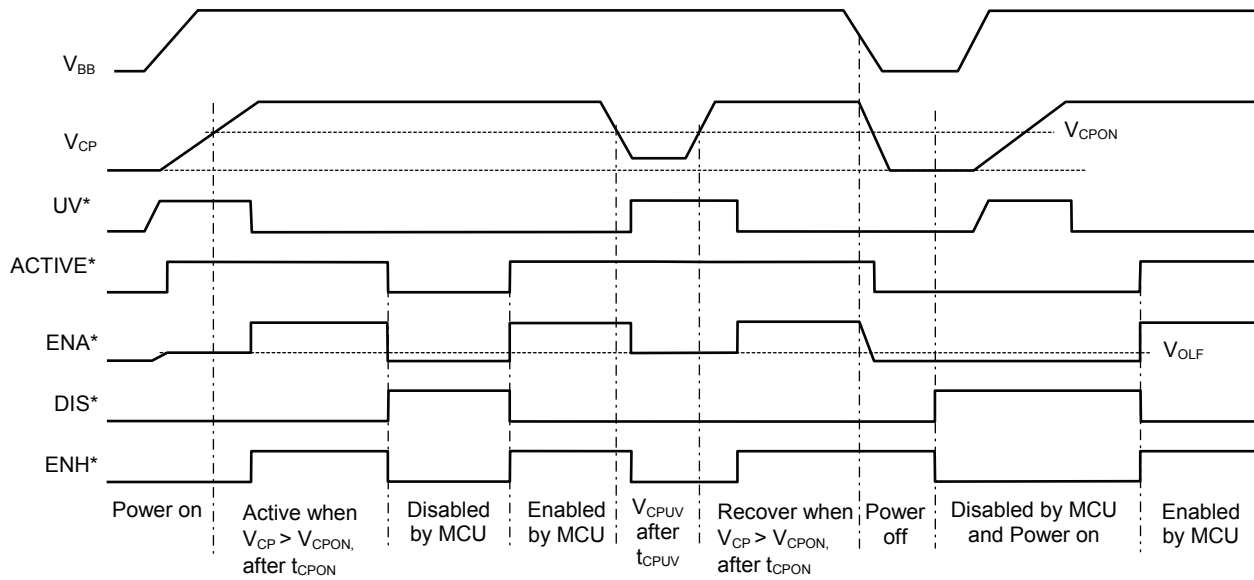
$V_{BB}$

$V_{CP}$

$V_{CPON}$

UV*

ACTIVE*

ENA*

$V_{OLF}$

DIS*

ENH*

Power on

Active when $V_{CP} > V_{CPON,}$ after $t_{CPON}$

Disabled by MCU

Enabled by MCU

$V_{CPUV}$ after $t_{CPUV}$

Recover when $V_{CP} > V_{CPON,}$ after $t_{CPON}$

Power off

Disabled by MCU and Power on

Enabled by MCU